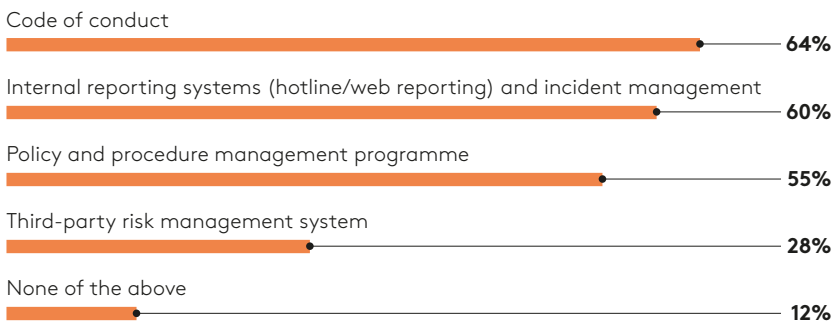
Code of conduct
64%

Internal reporting systems (hotline/web reporting) and incident management
60%

Policy and procedure management programme
55%

Third-party risk management system
28%

None of the above
12%